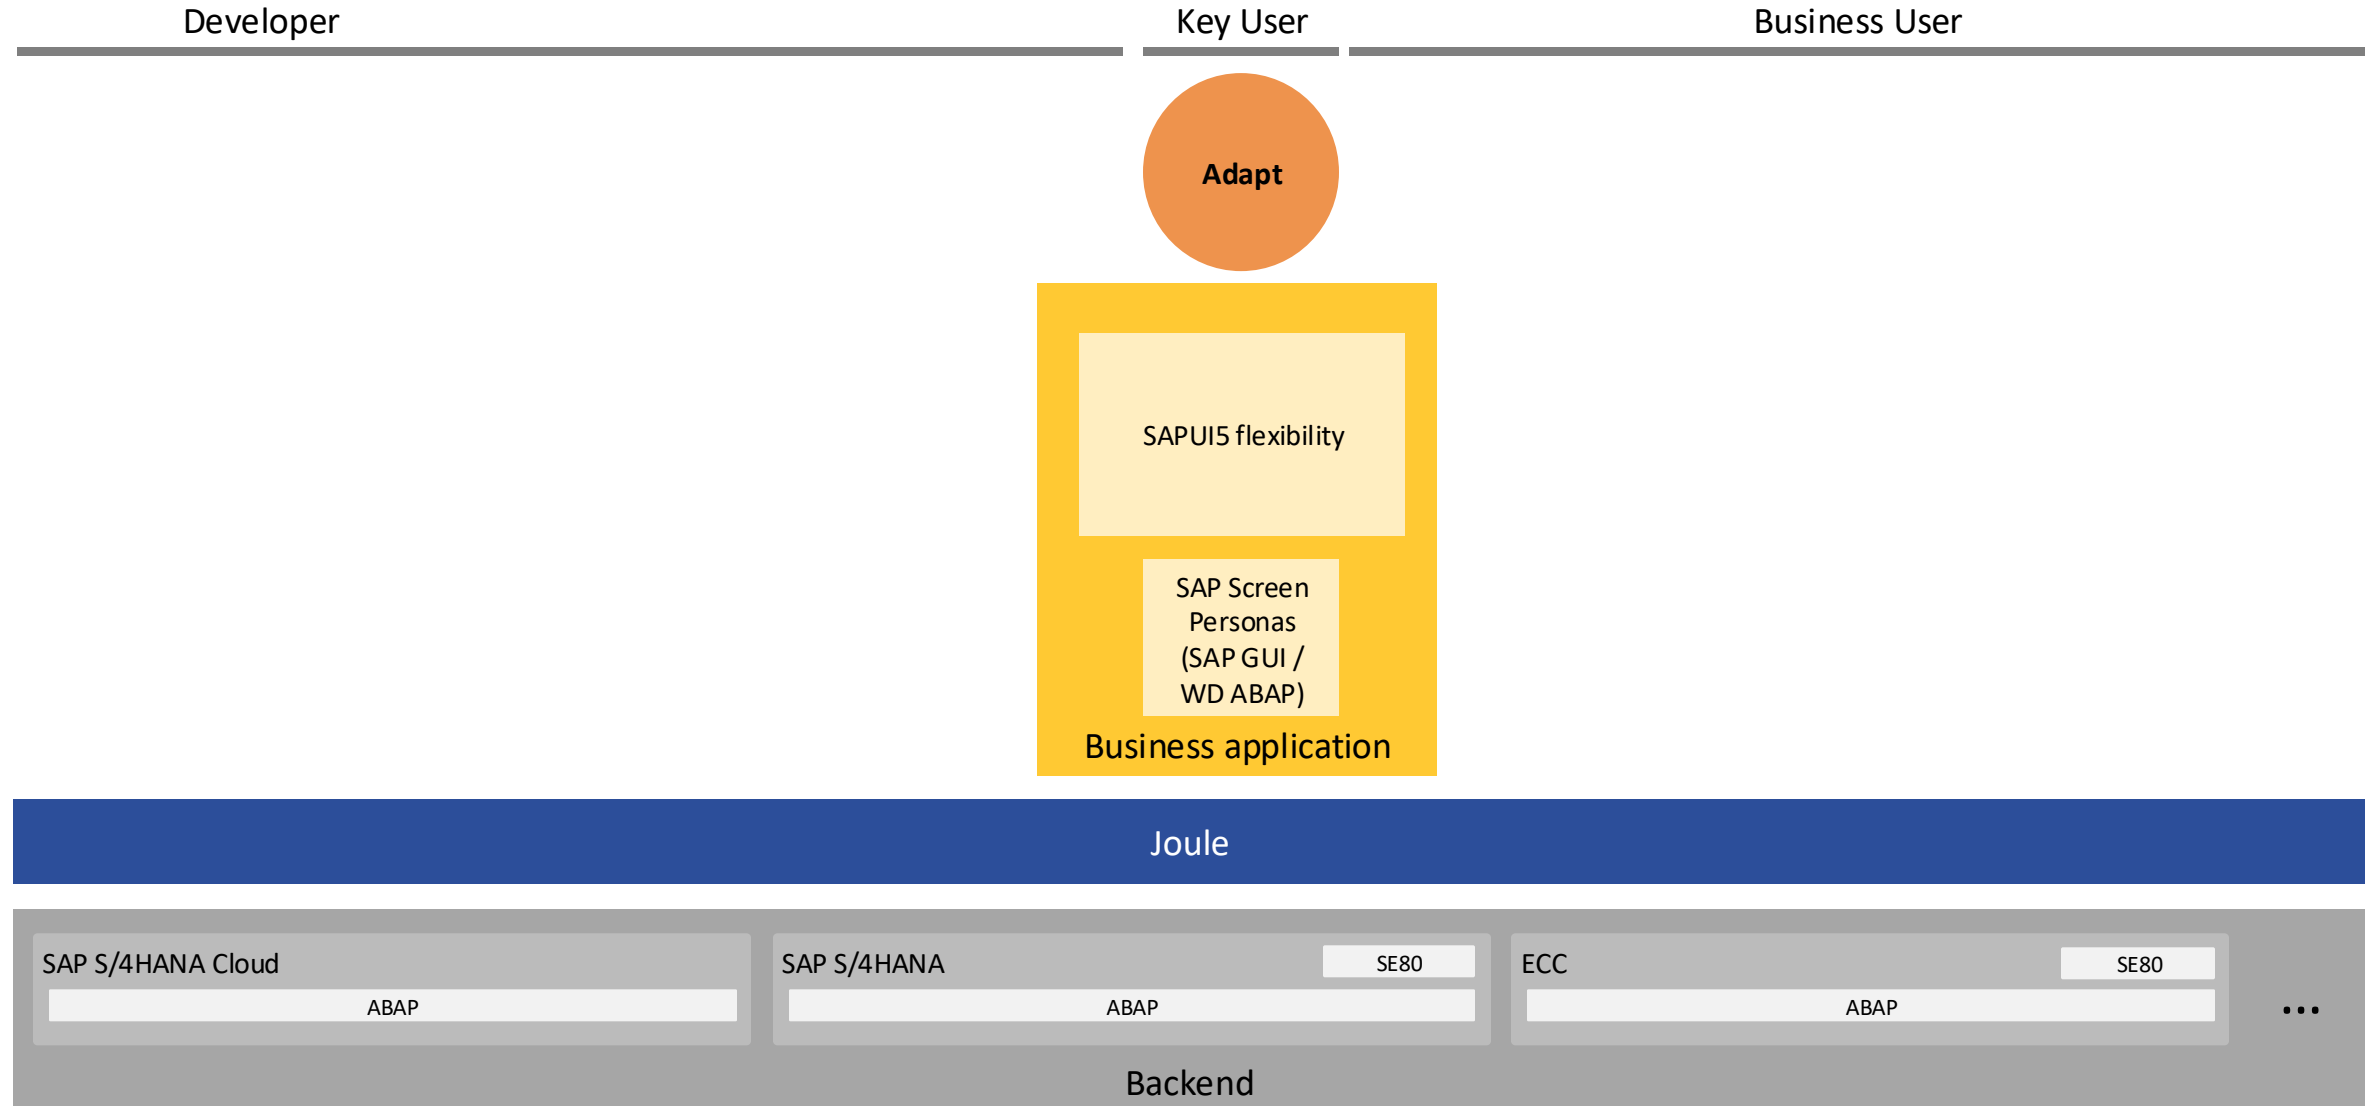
Developer

Key User

Business User

Adapt

SAPUI5 flexibility

SAP Screen Personas (SAP GUI / WD ABAP)

Business application

Joule

SAP S/4HANA Cloud

ABAP

SAP S/4HANA

SE80

ABAP

ECC

SE80

ABAP

...

Backend